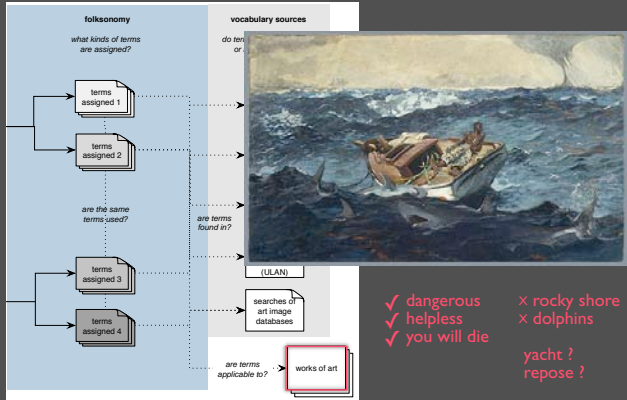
folksonomy

what kinds of terms are assigned?

terms assigned 1

terms assigned 2

are the same terms used?

terms assigned 3

terms assigned 4

vocabulary sources

do ter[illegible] or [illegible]

are terms found in?

(ULAN)

searches of art image databases

are terms applicable to?

works of art

✓ dangerous
✓ helpless
✓ you will die

× rocky shore
× dolphins

yacht ?
repose ?